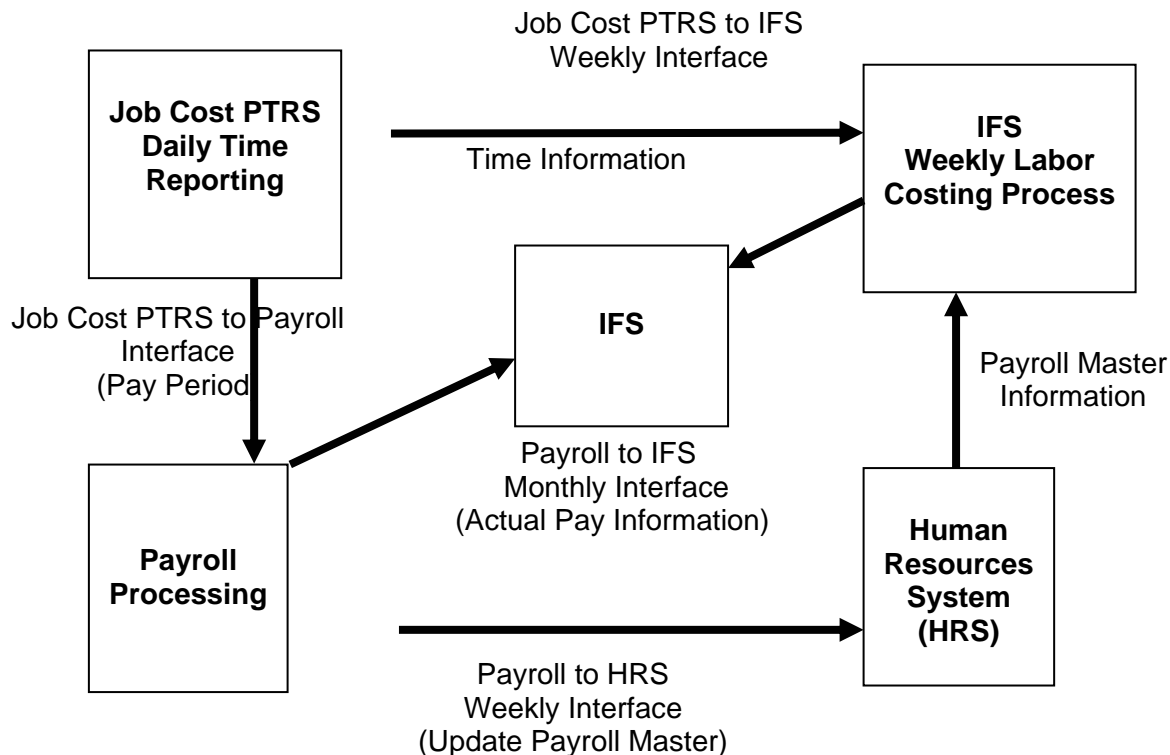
Job Cost PTRS to IFS
Weekly Interface

Job Cost PTRS Daily Time Reporting

Time Information

IFS
Weekly Labor Costing Process

IFS

Job Cost PTRS to Payroll Interface (Pay Period

Payroll Master Information

Payroll to IFS
Monthly Interface
(Actual Pay Information)

Payroll Processing

Human Resources System (HRS)

Payroll to HRS
Weekly Interface
(Update Payroll Master)